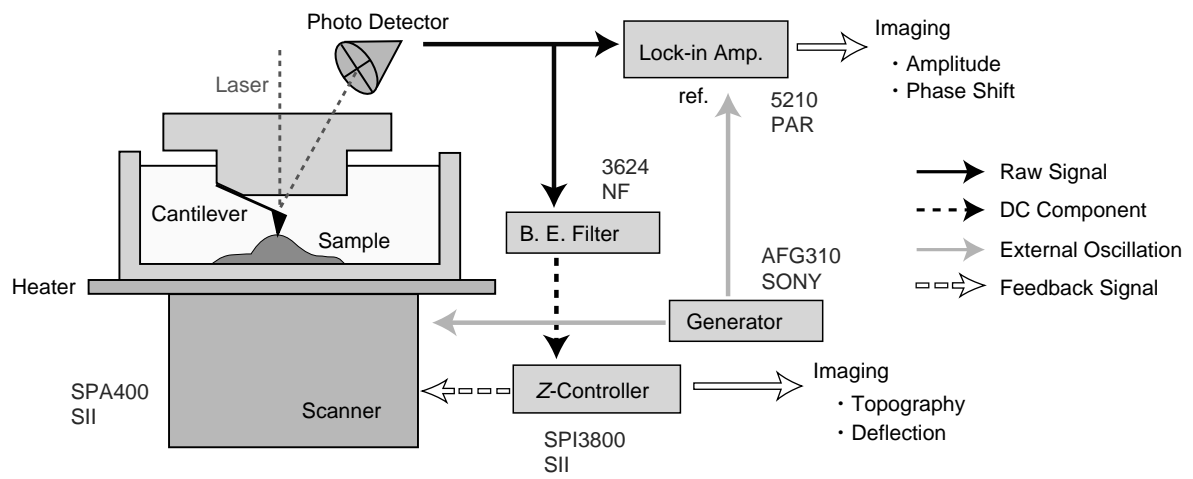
Photo Detector

Lock-in Amp.

Imaging
・Amplitude
・Phase Shift

Laser

ref.

5210
PAR

3624
NF

Raw Signal

DC Component

External Oscillation

Feedback Signal

Cantilever

Sample

B. E. Filter

AFG310
SONY

Heater

Generator

SPA400
SII

Scanner

Z-Controller

Imaging
・Topography
・Deflection

SPI3800
SII